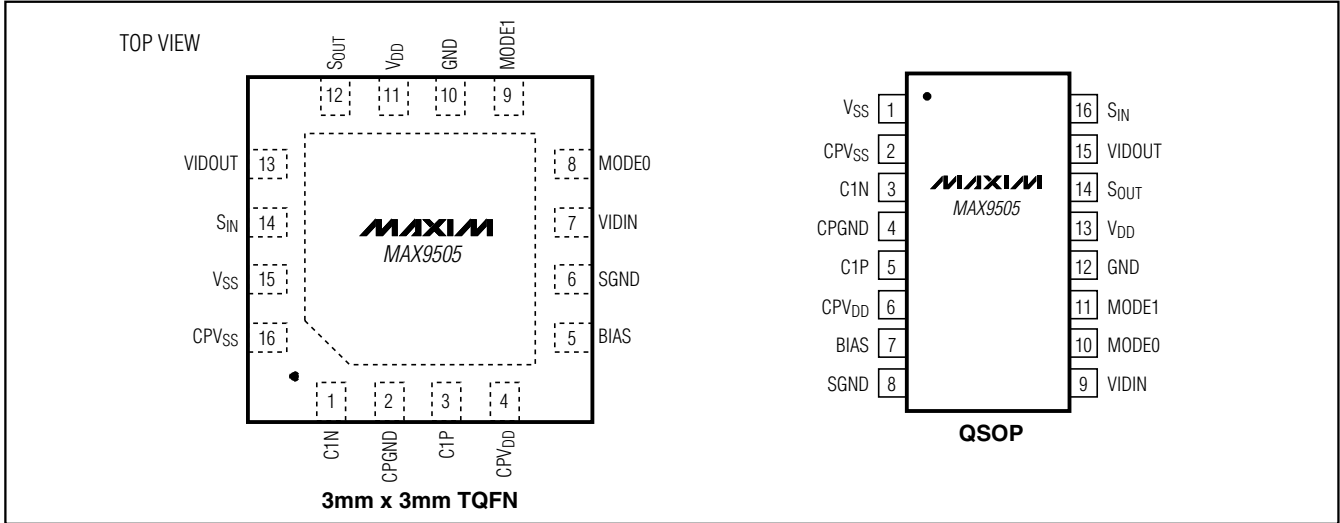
TOP VIEW

$S_{OUT}$ 12
$V_{DD}$ 11
GND 10
MODE1 9

VIDOUT 13
$S_{IN}$ 14
$V_{SS}$ 15
$CPV_{SS}$ 16

8 MODE0
7 VIDIN
6 SGND
5 BIAS

MAXIM
MAX9505

1 C1N
2 CPGND
3 C1P
4 $CPV_{DD}$

3mm x 3mm TQFN

$V_{SS}$ 1
$CPV_{SS}$ 2
C1N 3
CPGND 4
C1P 5
$CPV_{DD}$ 6
BIAS 7
SGND 8

MAXIM
MAX9505

16 $S_{IN}$
15 VIDOUT
14 $S_{OUT}$
13 $V_{DD}$
12 GND
11 MODE1
10 MODE0
9 VIDIN

QSOP